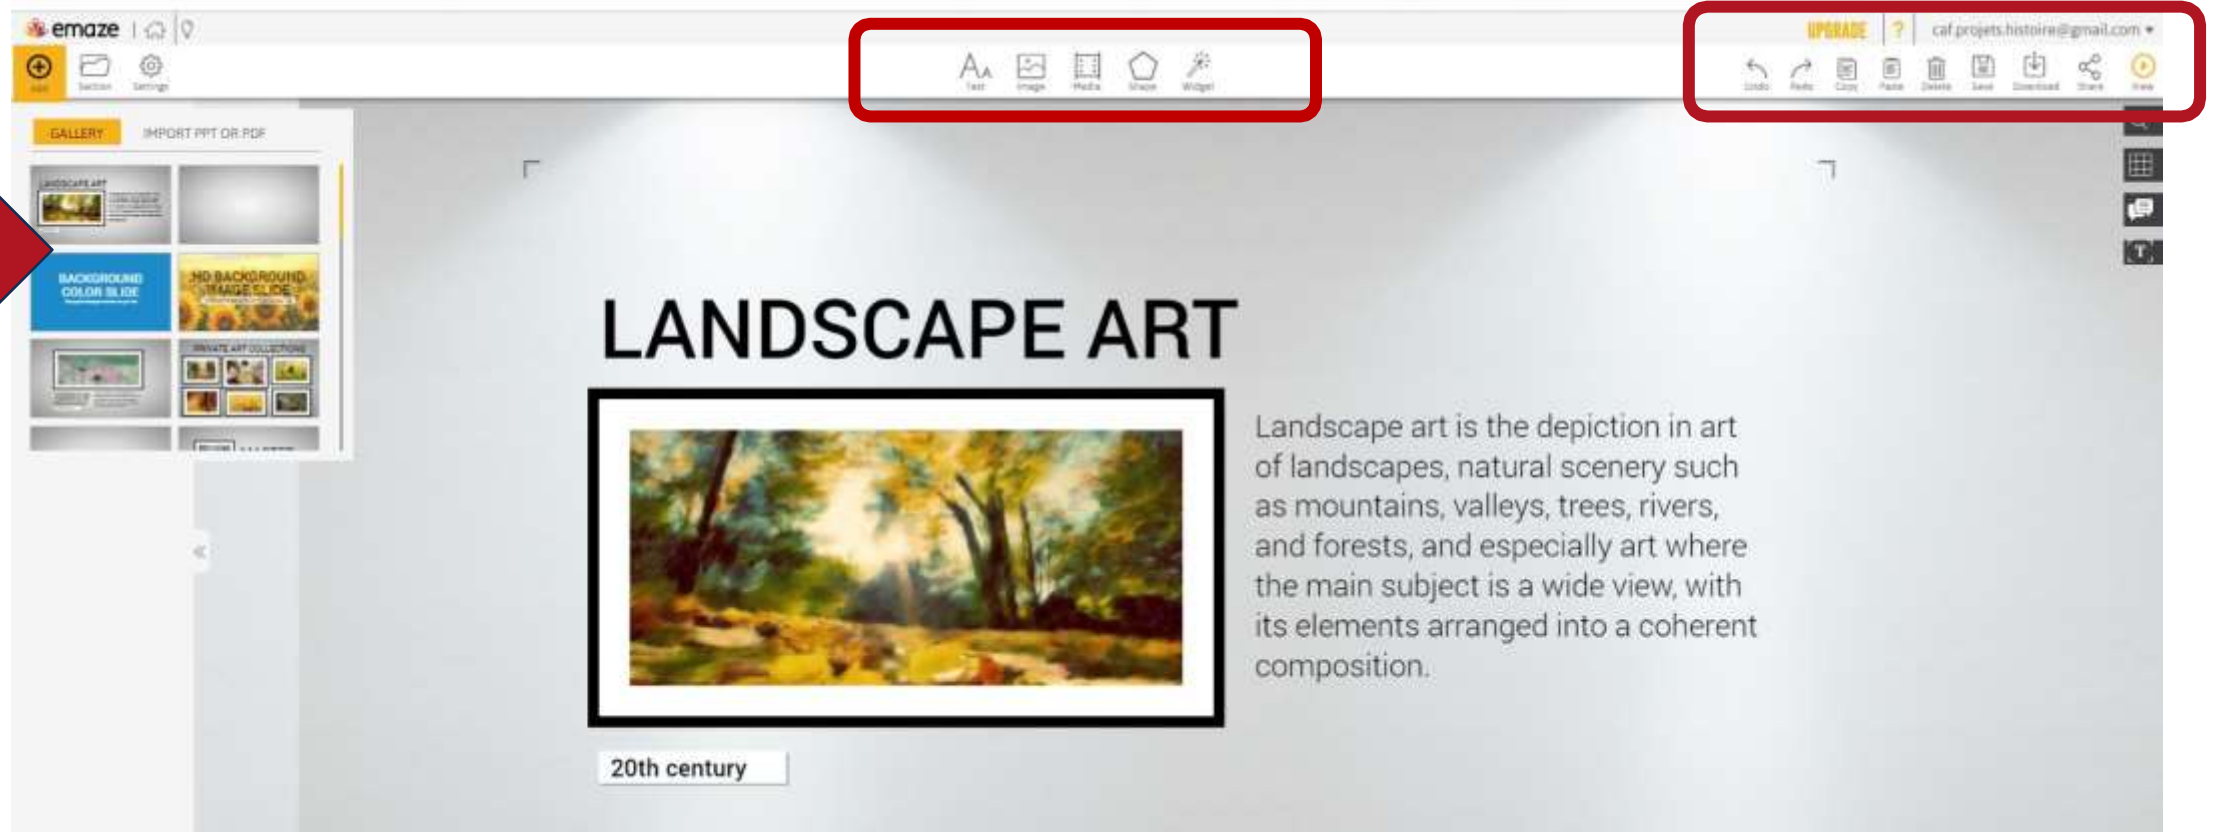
emaze

Add Section Settings

Text Image Media Shape Widget

UPGRADE ? caf.projets.histoire@gmail.com

Undo Redo Copy Paste Delete Save Download Share View

GALLERY IMPORT PPT OR PDF

LANDSCAPE ART

BACKGROUND COLOR SLIDE

HD BACKGROUND IMAGE SLIDE

PRIVATE ART COLLECTIONS

LANDSCAPE ART

Landscape art is the depiction in art of landscapes, natural scenery such as mountains, valleys, trees, rivers, and forests, and especially art where the main subject is a wide view, with its elements arranged into a coherent composition.

20th century